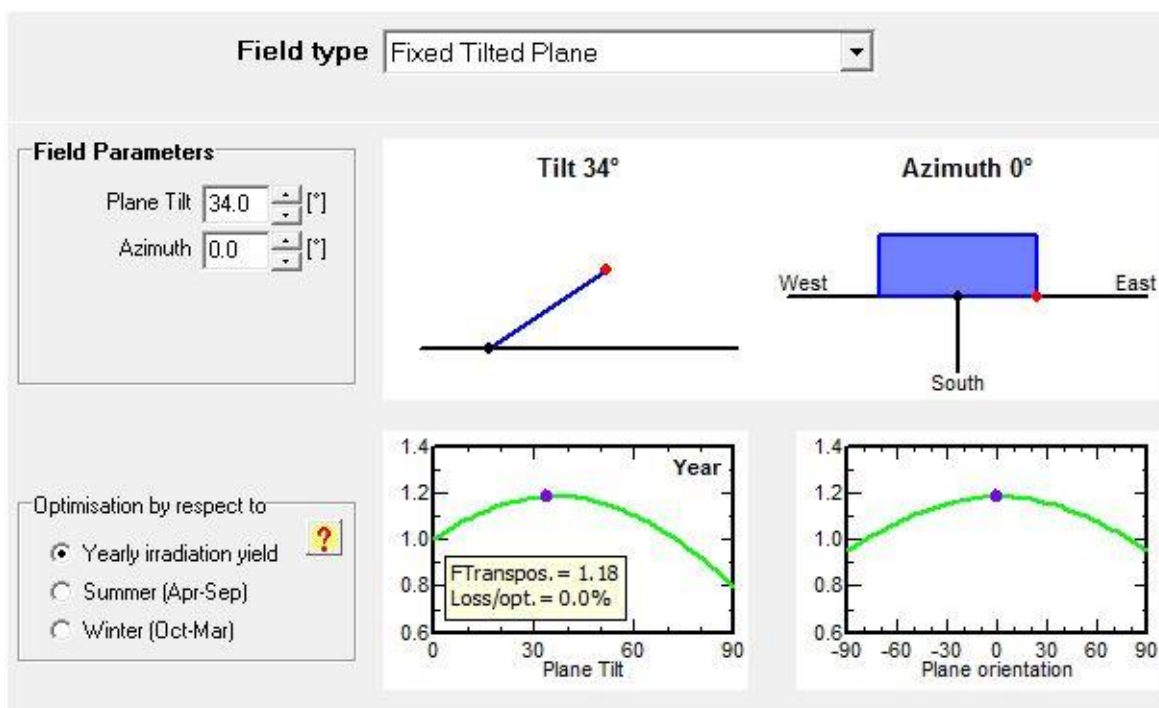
Field type Fixed Tilted Plane

Field Parameters
Plane Tilt 34.0 [°]
Azimuth 0.0 [°]

Tilt 34°

Azimuth 0°

West
East
South

Optimisation by respect to
Yearly irradiation yield
Summer (Apr-Sep)
Winter (Oct-Mar)

?

1.4
1.2
1.0
0.8
0.6
Year
FTranspos. = 1.18
Loss/opt. = 0.0%
0
30
60
90
Plane Tilt

1.4
1.2
1.0
0.8
0.6
-90
-60
-30
0
30
60
90
Plane orientation